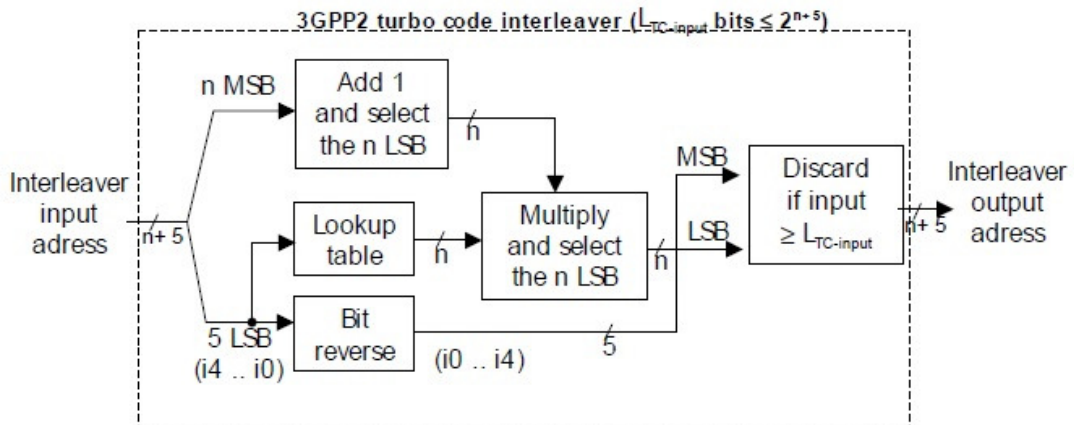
3GPP2 turbo code interleaver ($L_{TC-input}$ bits $\leq 2^{n+5}$)

n MSB

Add 1 and select the n LSB

n

Interleaver input adress

n+ 5

Lookup table

n

Multiply and select the n LSB

n

MSB

LSB

Discard if input $\geq L_{TC-input}$

n+ 5

Interleaver output adress

5 LSB (i4 .. i0)

Bit reverse

(i0 .. i4)

5